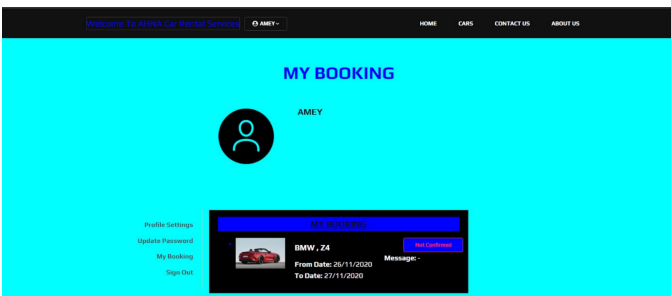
Welcome To AHHA Car Rental Services AMEY

HOME CARS CONTACT US ABOUT US

MY BOOKING

AMEY

Profile Settings
Update Password
My Booking
Sign Out

MY BOOKINGS

BMW , Z4

Not Confirmed

Message: -

From Date: 26/11/2020
To Date: 27/11/2020